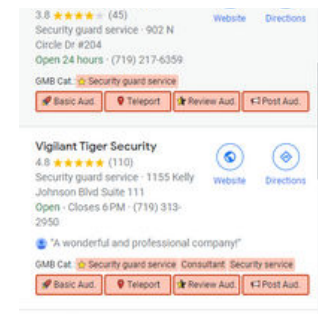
3.8 ★★★★★ (45)
Security guard service · 902 N Circle Dr #204
Open 24 hours · (719) 217-6359

Website Directions

GMB Cat: Security guard service

Basic Aud. Teleport Review Aud. Post Aud.

Vigilant Tiger Security
4.8 ★★★★★ (110)
Security guard service · 1155 Kelly Johnson Blvd Suite 111
Open · Closes 6 PM · (719) 313-2950

Website Directions

"A wonderful and professional company!"

GMB Cat: Security guard service Consultant Security service

Basic Aud. Teleport Review Aud. Post Aud.